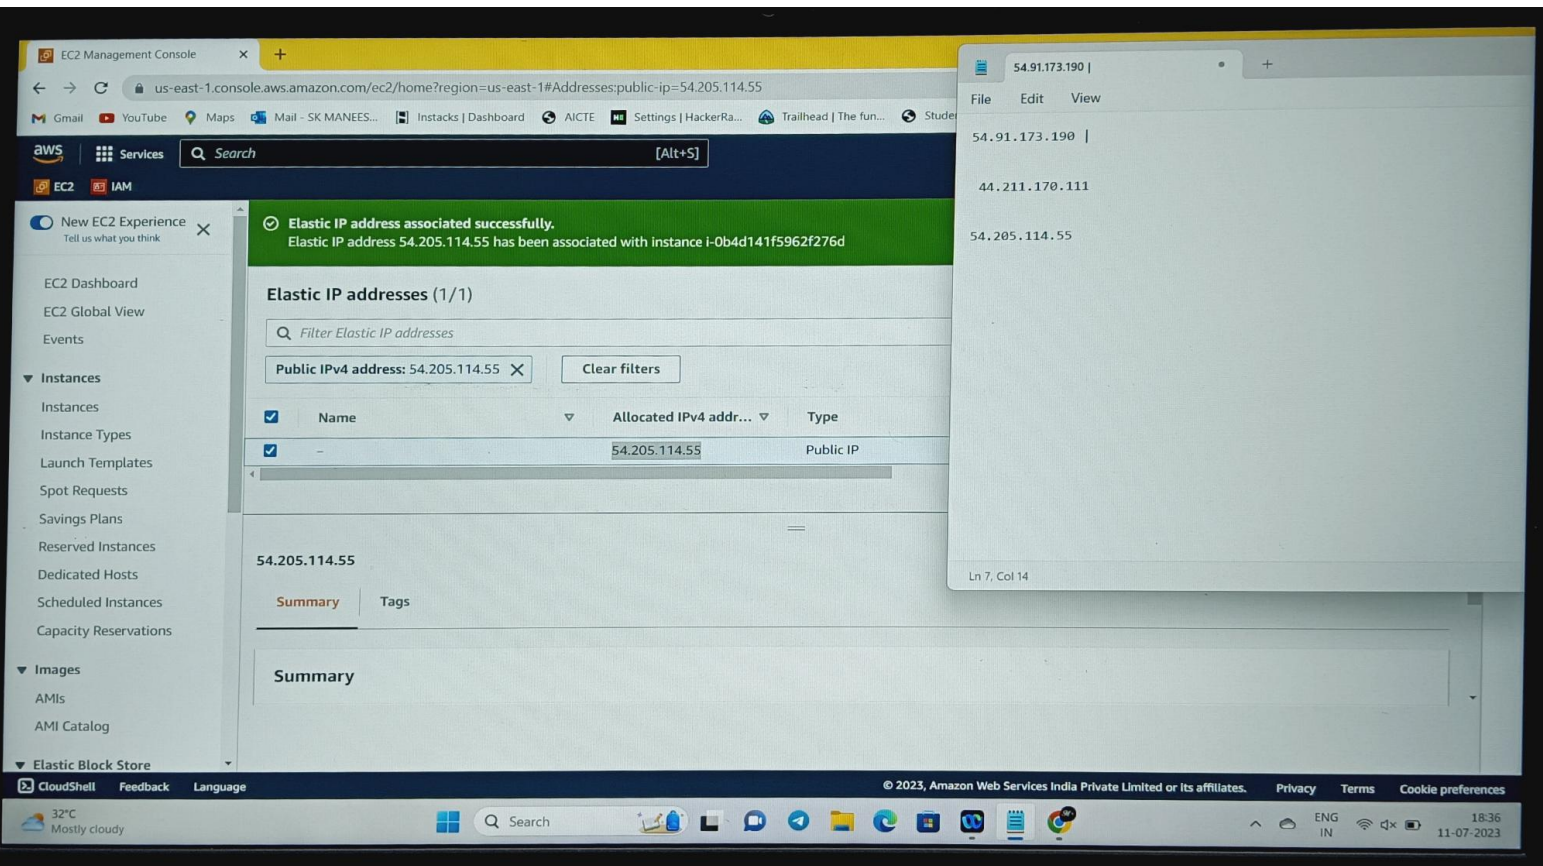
EC2 Management Console

us-east-1.console.aws.amazon.com/ec2/home?region=us-east-1#Addresses:public-ip=54.205.114.55

Gmail YouTube Maps Mail - SK MANEES... Instacks | Dashboard AICTE Settings | HackerRa... Trailhead | The fun... Studer

aws Services Search [Alt+S]

EC2 IAM

New EC2 Experience
Tell us what you think

EC2 Dashboard
EC2 Global View
Events
Instances
Instances
Instance Types
Launch Templates
Spot Requests
Savings Plans
Reserved Instances
Dedicated Hosts
Scheduled Instances
Capacity Reservations
Images
AMIs
AMI Catalog
Elastic Block Store

Elastic IP address associated successfully.
Elastic IP address 54.205.114.55 has been associated with instance i-0b4d141f5962f276d

Elastic IP addresses (1/1)

Filter Elastic IP addresses

Public IPv4 address: 54.205.114.55

Clear filters

| | Name | Allocated IPv4 addr... | Type |
|---|---|---|---|
| ☑ | – | 54.205.114.55 | Public IP |

54.205.114.55

Summary Tags

Summary

54.91.173.190 |

File Edit View

54.91.173.190 |

44.211.170.111

54.205.114.55

Ln 7, Col 14

CloudShell Feedback Language

© 2023, Amazon Web Services India Private Limited or its affiliates. Privacy Terms Cookie preferences

32°C
Mostly cloudy

Search

ENG
IN

18:36
11-07-2023